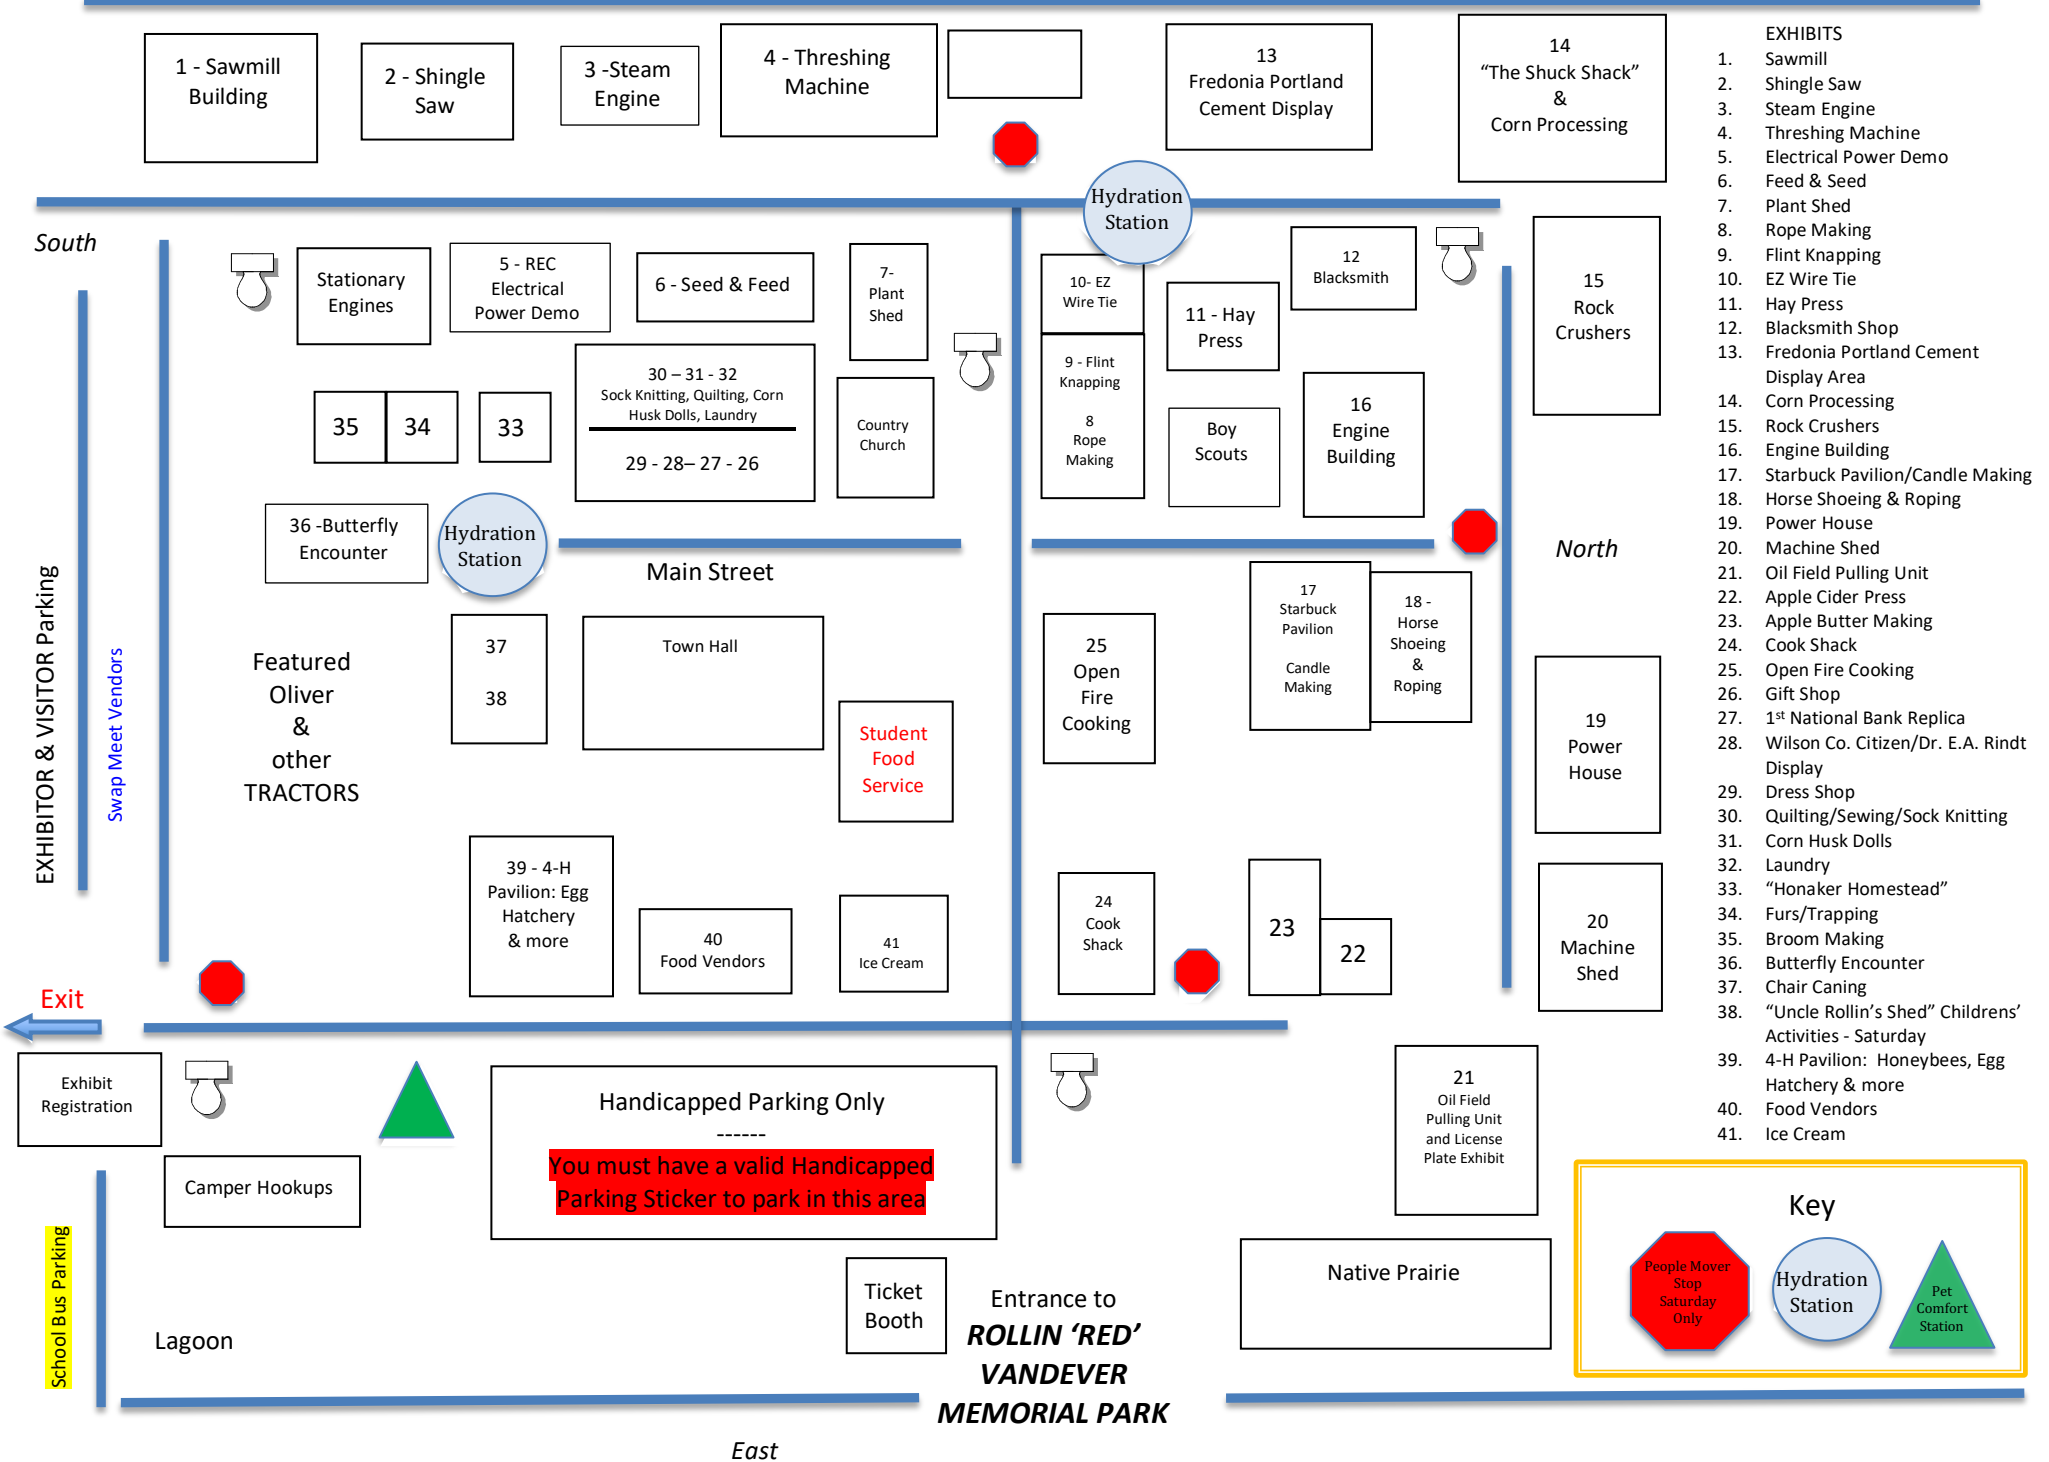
1 - Sawmill Building

2 - Shingle Saw

3 -Steam Engine

4 - Threshing Machine

13
Fredonia Portland Cement Display

14
"The Shuck Shack"
&
Corn Processing

EXHIBITS
1. Sawmill
2. Shingle Saw
3. Steam Engine
4. Threshing Machine
5. Electrical Power Demo
6. Feed & Seed
7. Plant Shed
8. Rope Making
9. Flint Knapping
10. EZ Wire Tie
11. Hay Press
12. Blacksmith Shop
13. Fredonia Portland Cement Display Area
14. Corn Processing
15. Rock Crushers
16. Engine Building
17. Starbuck Pavilion/Candle Making
18. Horse Shoeing & Roping
19. Power House
20. Machine Shed
21. Oil Field Pulling Unit
22. Apple Cider Press
23. Apple Butter Making
24. Cook Shack
25. Open Fire Cooking
26. Gift Shop
27. $1^{st}$ National Bank Replica
28. Wilson Co. Citizen/Dr. E.A. Rindt Display
29. Dress Shop
30. Quilting/Sewing/Sock Knitting
31. Corn Husk Dolls
32. Laundry
33. "Honaker Homestead"
34. Furs/Trapping
35. Broom Making
36. Butterfly Encounter
37. Chair Caning
38. "Uncle Rollin's Shed" Childrens' Activities - Saturday
39. 4-H Pavilion: Honeybees, Egg Hatchery & more
40. Food Vendors
41. Ice Cream

Hydration Station

South

Stationary Engines

5 - REC Electrical Power Demo

6 - Seed & Feed

7- Plant Shed

10- EZ Wire Tie

11 - Hay Press

12 Blacksmith

15 Rock Crushers

35 34 33

30 – 31 - 32
Sock Knitting, Quilting, Corn Husk Dolls, Laundry
29 - 28– 27 - 26

Country Church

9 - Flint Knapping
8 Rope Making

Boy Scouts

16 Engine Building

36 -Butterfly Encounter

Hydration Station

Main Street

North

EXHIBITOR & VISITOR Parking

Swap Meet Vendors

Featured Oliver & other TRACTORS

37
38

Town Hall

Student Food Service

25 Open Fire Cooking

17 Starbuck Pavilion
Candle Making

18 - Horse Shoeing & Roping

19 Power House

39 - 4-H Pavilion: Egg Hatchery & more

40 Food Vendors

41 Ice Cream

24 Cook Shack

23

22

20 Machine Shed

Exit

Exhibit Registration

Handicapped Parking Only
------
You must have a valid Handicapped Parking Sticker to park in this area

21
Oil Field Pulling Unit and License Plate Exhibit

Camper Hookups

School Bus Parking

Lagoon

Ticket Booth

Entrance to
ROLLIN 'RED' VANDEVER MEMORIAL PARK

Native Prairie

Key
People Mover Stop Saturday Only
Hydration Station
Pet Comfort Station

East